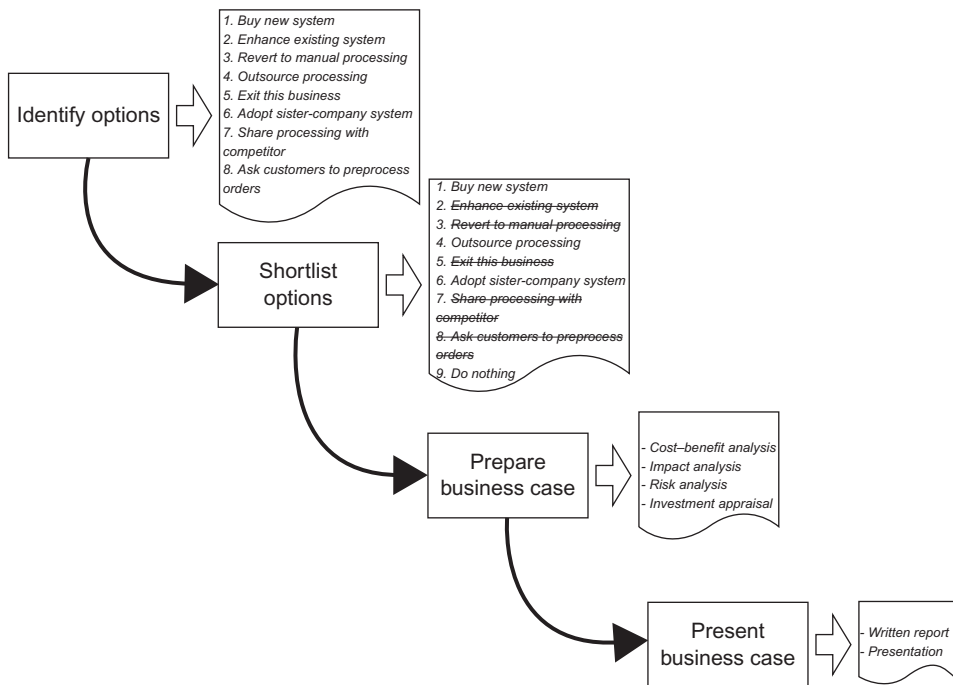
Identify options

1. Buy new system
2. Enhance existing system
3. Revert to manual processing
4. Outsource processing
5. Exit this business
6. Adopt sister-company system
7. Share processing with competitor
8. Ask customers to preprocess orders

Shortlist options

1. Buy new system
2. ~~Enhance existing system~~
3. ~~Revert to manual processing~~
4. Outsource processing
5. ~~Exit this business~~
6. Adopt sister-company system
7. ~~Share processing with competitor~~
8. ~~Ask customers to preprocess orders~~
9. Do nothing

Prepare business case

- Cost–benefit analysis
- Impact analysis
- Risk analysis
- Investment appraisal

Present business case

- Written report
- Presentation